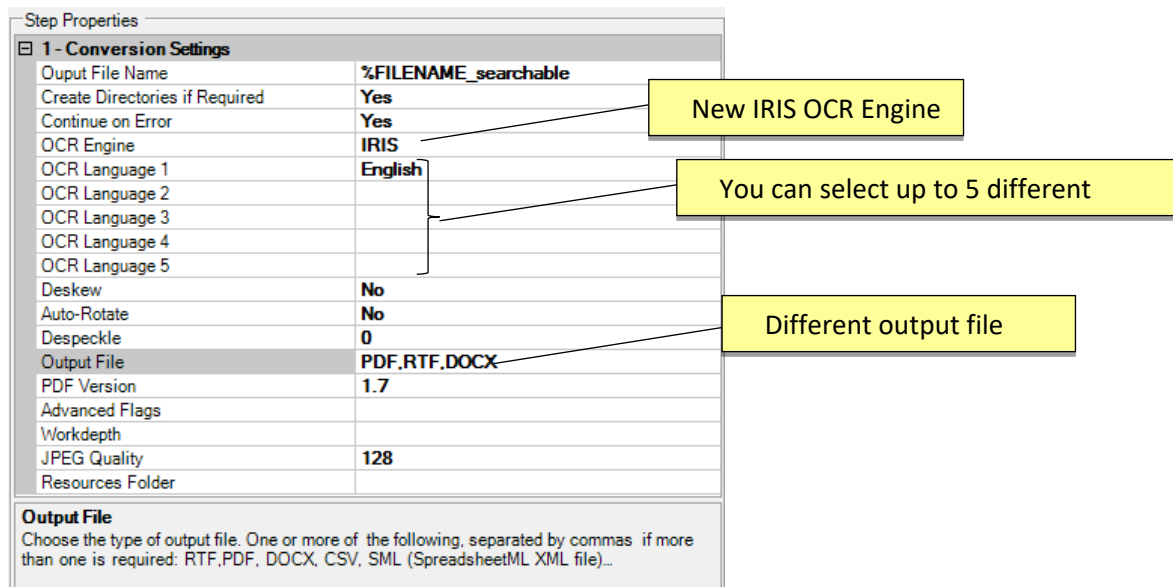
Step Properties

⊟ 1 - Conversion Settings

| | |
|---|---|
| Ouput File Name | %FILENAME_searchable |
| Create Directories if Required | Yes |
| Continue on Error | Yes |
| OCR Engine | IRIS |
| OCR Language 1 | English |
| OCR Language 2 | |
| OCR Language 3 | |
| OCR Language 4 | |
| OCR Language 5 | |
| Deskew | No |
| Auto-Rotate | No |
| Despeckle | 0 |
| Output File | PDF,RTF,DOCX |
| PDF Version | 1.7 |
| Advanced Flags | |
| Workdepth | |
| JPEG Quality | 128 |
| Resources Folder | |

New IRIS OCR Engine

You can select up to 5 different

Different output file

Output File
Choose the type of output file. One or more of the following, separated by commas if more than one is required: RTF,PDF, DOCX, CSV, SML (SpreadsheetML XML file)...